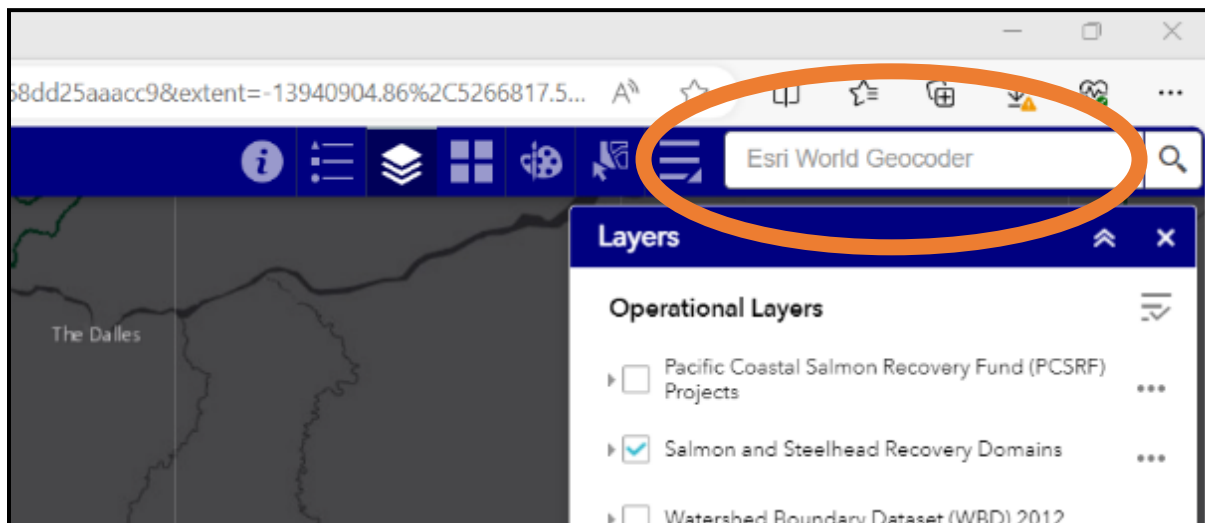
58dd25aaacc9&extent=-13940904.86%2C5266817.5...

Esri World Geocoder

The Dalles

Layers

Operational Layers

Pacific Coastal Salmon Recovery Fund (PCSRF) Projects

Salmon and Steelhead Recovery Domains

Watershed Boundary Dataset (WBD) 2012